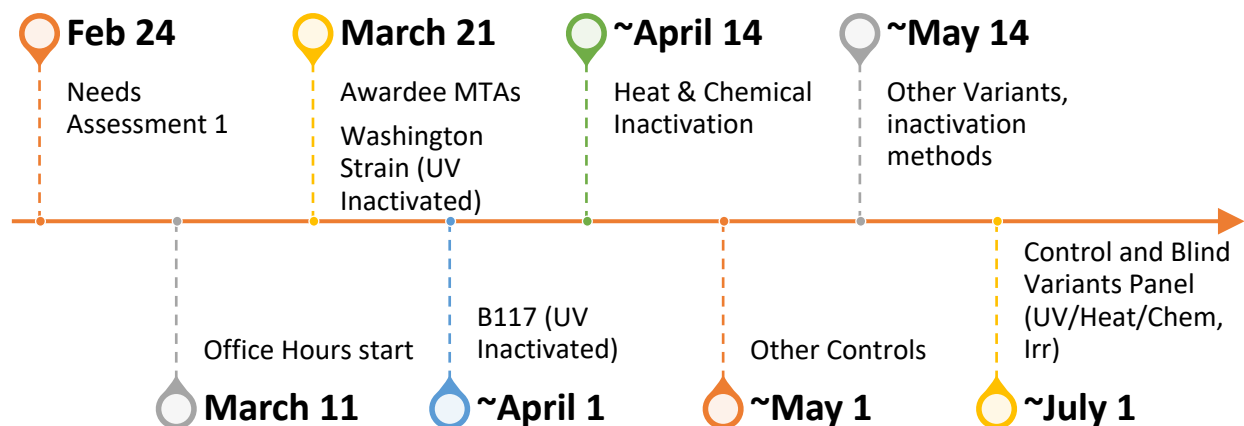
Feb 24
Needs Assessment 1

March 21
Awardee MTAs
Washington Strain (UV Inactivated)

~April 14
Heat & Chemical Inactivation

~May 14
Other Variants, inactivation methods

Office Hours start
March 11

B117 (UV Inactivated)
~April 1

Other Controls
~May 1

Control and Blind Variants Panel (UV/Heat/Chem, Irr)
~July 1